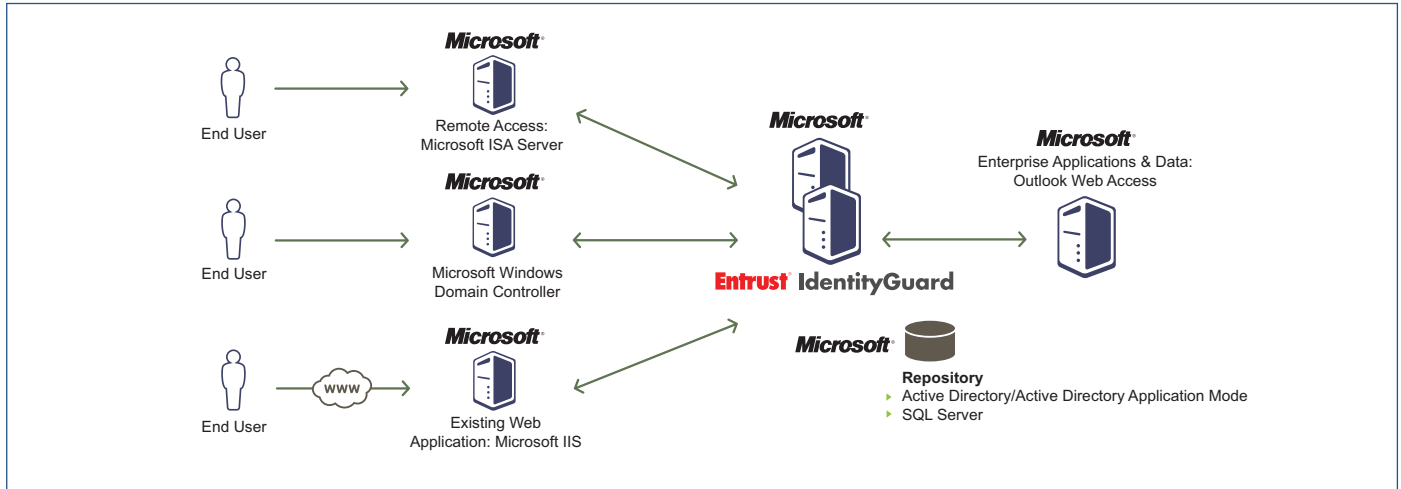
End User

Microsoft

Remote Access: Microsoft ISA Server

End User

Microsoft

Microsoft Windows Domain Controller

End User

www

Microsoft

Existing Web Application: Microsoft IIS

Microsoft

Entrust IdentityGuard

Microsoft

Enterprise Applications & Data: Outlook Web Access

Microsoft

Repository
- Active Directory/Active Directory Application Mode
- SQL Server